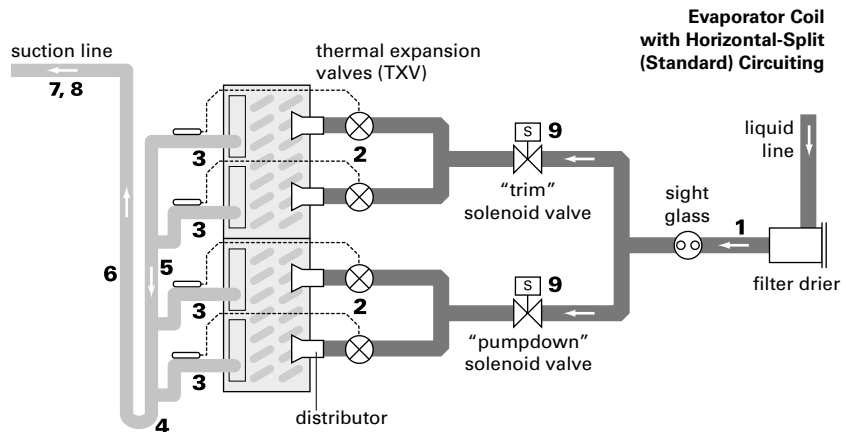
Evaporator Coil with Horizontal-Split (Standard) Circuiting

suction line

7, 8

thermal expansion valves (TXV)

3

2

S 9

liquid line

"trim" solenoid valve

sight glass

1

3

6

5

filter drier

3

2

S 9

3

"pumpdown" solenoid valve

4

distributor